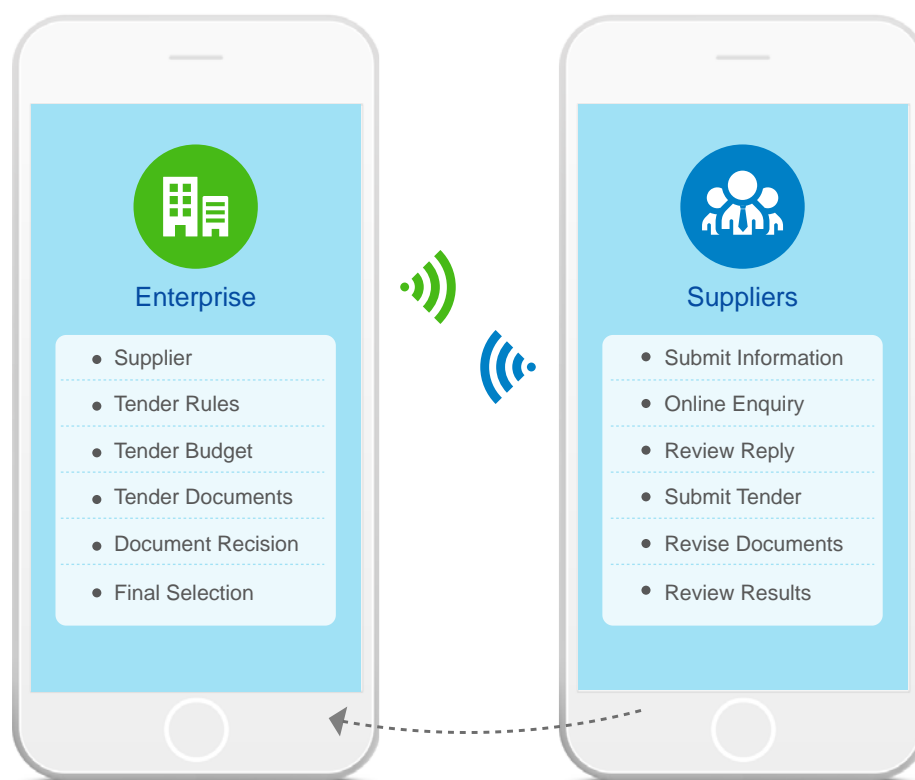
Enterprise

- Supplier
- Tender Rules
- Tender Budget
- Tender Documents
- Document Recision
- Final Selection

Suppliers

- Submit Information
- Online Enquiry
- Review Reply
- Submit Tender
- Revise Documents
- Review Results